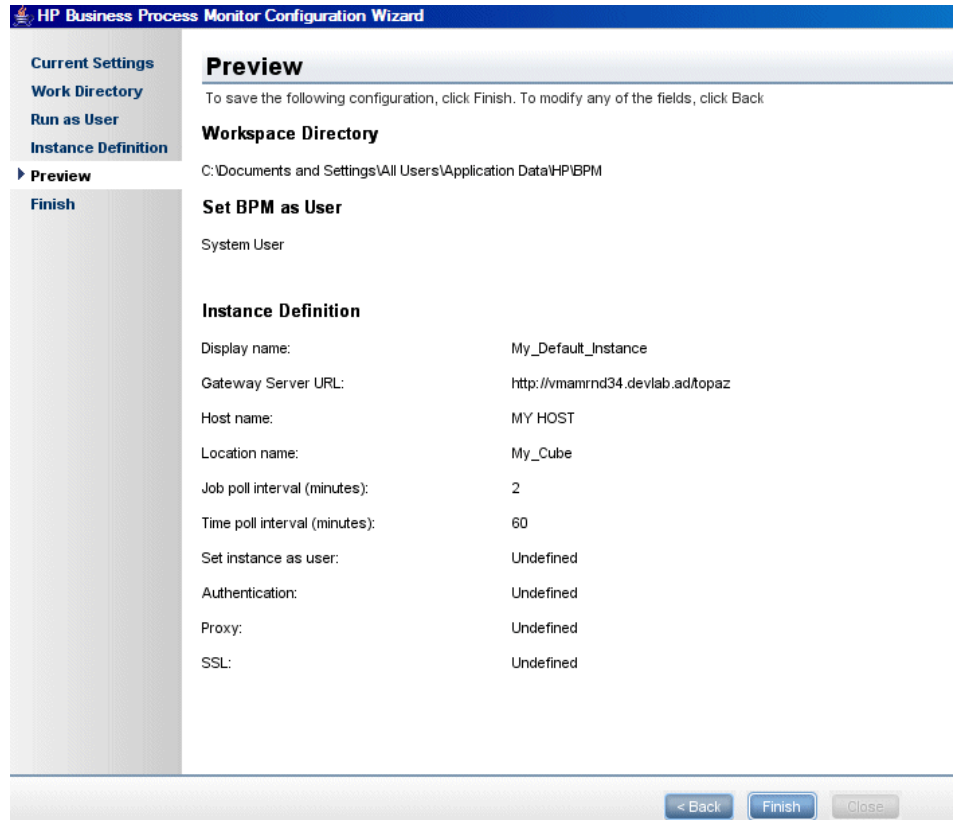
HP Business Process Monitor Configuration Wizard

Current Settings
Work Directory
Run as User
Instance Definition
Preview
Finish

Preview

To save the following configuration, click Finish. To modify any of the fields, click Back

Workspace Directory

C:\Documents and Settings\All Users\Application Data\HP\BPM

Set BPM as User

System User

Instance Definition

| | |
|---|---|
| Display name: | My_Default_Instance |
| Gateway Server URL: | http://vmamrnd34.devlab.ad/topaz |
| Host name: | MY HOST |
| Location name: | My_Cube |
| Job poll interval (minutes): | 2 |
| Time poll interval (minutes): | 60 |
| Set instance as user: | Undefined |
| Authentication: | Undefined |
| Proxy: | Undefined |
| SSL: | Undefined |

< Back Finish Close